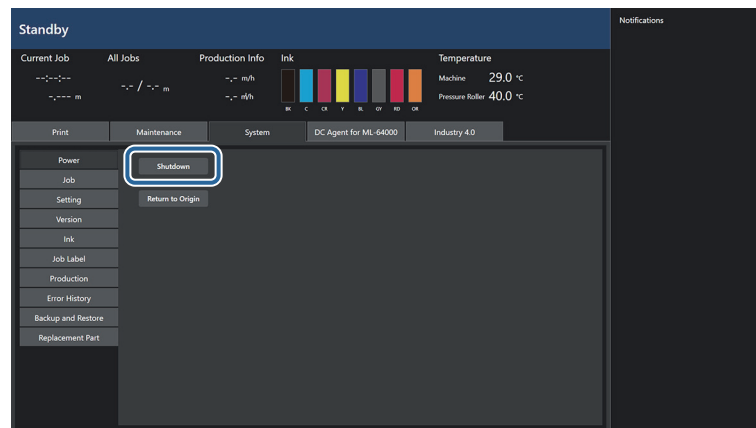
Standby

Notifications

Current Job
--:--:--
-,--- m

All Jobs
-,- / -,- m

Production Info
-,- m/h
-,- m²/h

Ink
BK C CR Y BL GY RD OR

Temperature
Machine 29.0 °C
Pressure Roller 40.0 °C

Print
Maintenance
System
DC Agent for ML-64000
Industry 4.0

Power
Job
Setting
Version
Ink
Job Label
Production
Error History
Backup and Restore
Replacement Part

Shutdown
Return to Origin